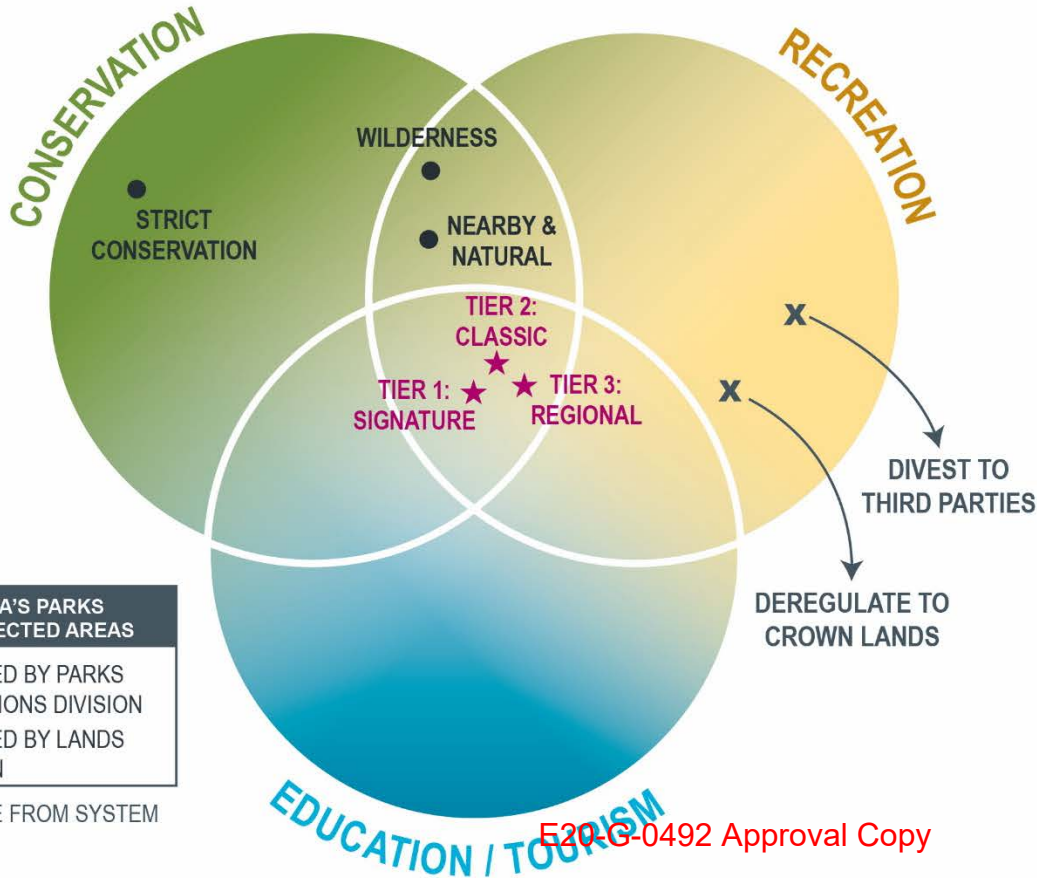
CONSERVATION

RECREATION

STRICT CONSERVATION

WILDERNESS

NEARBY & NATURAL

TIER 2: CLASSIC

TIER 1: SIGNATURE

TIER 3: REGIONAL

X

X

DIVEST TO THIRD PARTIES

DEREGULATE TO CROWN LANDS

A'S PARKS
ECTED AREAS

ED BY PARKS
IONS DIVISION

ED BY LANDS
N

E FROM SYSTEM

EDUCATION / TOURISM

E20-G-0492 Approval Copy